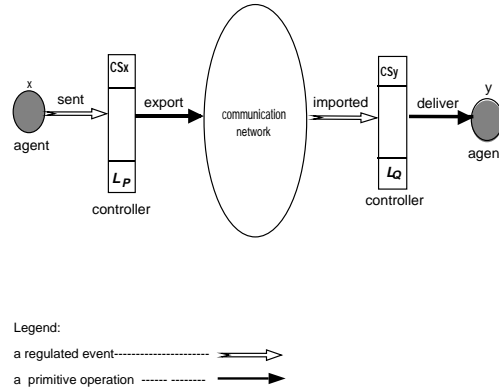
x

agent

sent

CSx

$L_P$

controller

export

communication network

imported

CSy

$L_Q$

controller

deliver

y

agen

Legend:

a regulated event---------------------

a primitive operation ------ --------